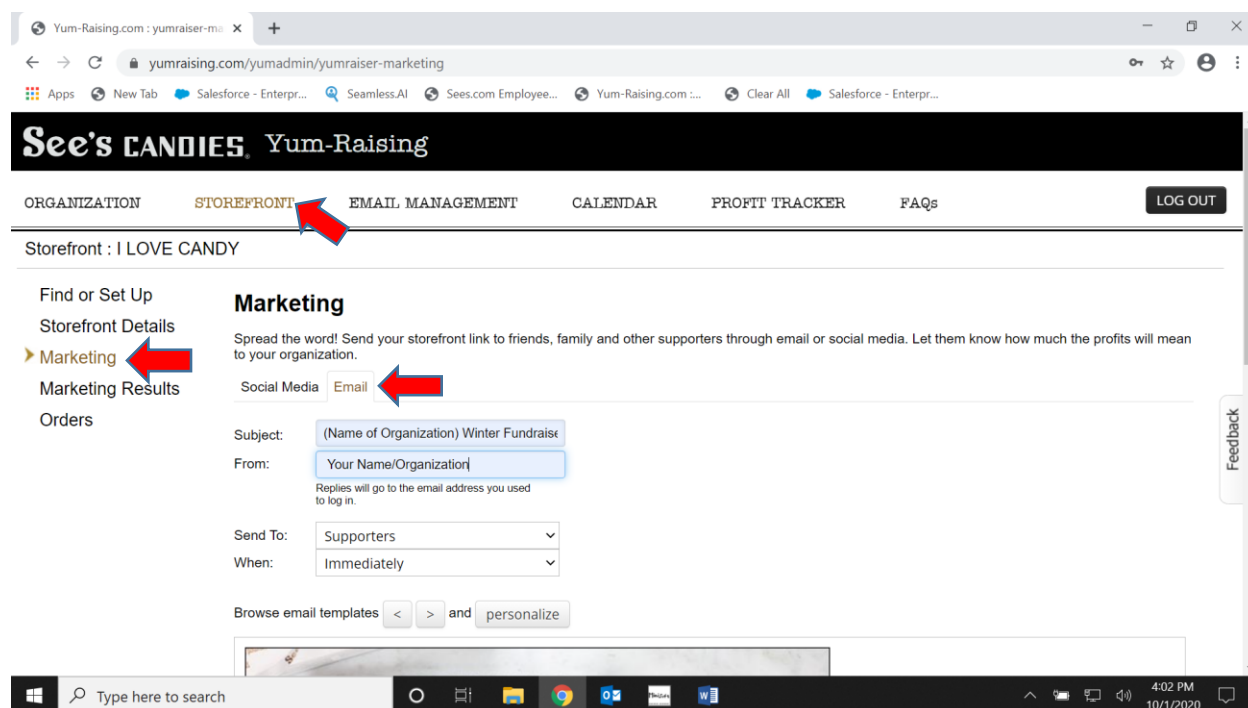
Yum-Raising.com : yumraiser-ma ×
+
yumraising.com/yumadmin/yumraiser-marketing
Apps New Tab Salesforce - Enterpr... Seamless.AI Sees.com Employee... Yum-Raising.com :... Clear All Salesforce - Enterpr...

See's CANDIES. Yum-Raising

ORGANIZATION STOREFRONT EMAIL MANAGEMENT CALENDAR PROFIT TRACKER FAQs LOG OUT

Storefront : I LOVE CANDY

Find or Set Up
Storefront Details
Marketing
Marketing Results
Orders

Marketing

Spread the word! Send your storefront link to friends, family and other supporters through email or social media. Let them know how much the profits will mean to your organization.

Social Media Email

Subject: (Name of Organization) Winter Fundraise
From: Your Name/Organization
Replies will go to the email address you used to log in.

Send To: Supporters
When: Immediately

Browse email templates < > and personalize

Feedback

Type here to search
4:02 PM
10/1/2020